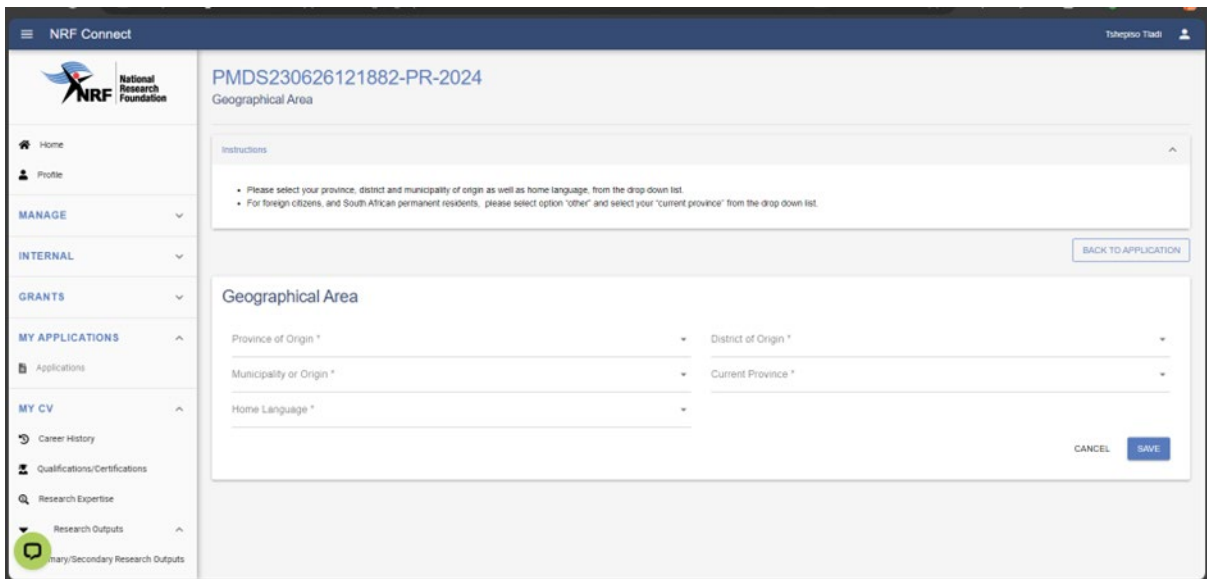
NRF Connect

Tshepiso Tladi

NRF National Research Foundation

Home

Profile

MANAGE

INTERNAL

GRANTS

MY APPLICATIONS

Applications

MY CV

Career History

Qualifications/Certifications

Research Expertise

Research Outputs

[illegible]mary/Secondary Research Outputs

PMDS230626121882-PR-2024

Geographical Area

Instructions

- Please select your province, district and municipality of origin as well as home language, from the drop down list.
- For foreign citizens, and South African permanent residents, please select option "other" and select your "current province" from the drop down list.

BACK TO APPLICATION

Geographical Area

Province of Origin *

District of Origin *

Municipality or Origin *

Current Province *

Home Language *

CANCEL

SAVE